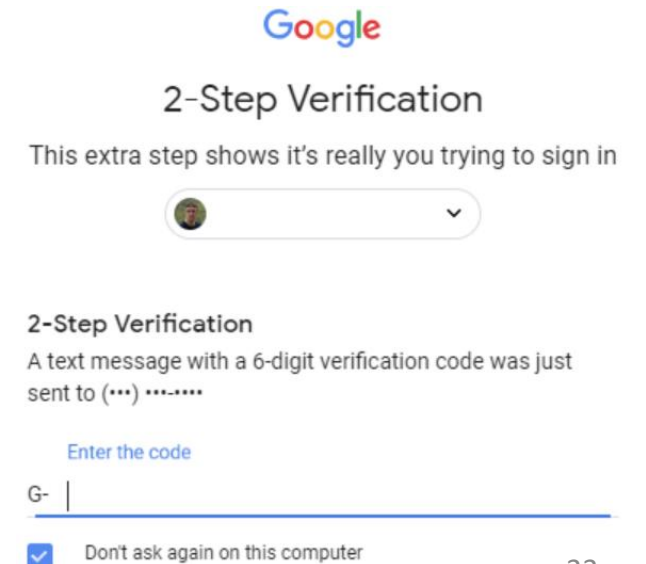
Google

2-Step Verification

This extra step shows it's really you trying to sign in

2-Step Verification

A text message with a 6-digit verification code was just sent to (•••) •••-••••

Enter the code

G-

Don't ask again on this computer